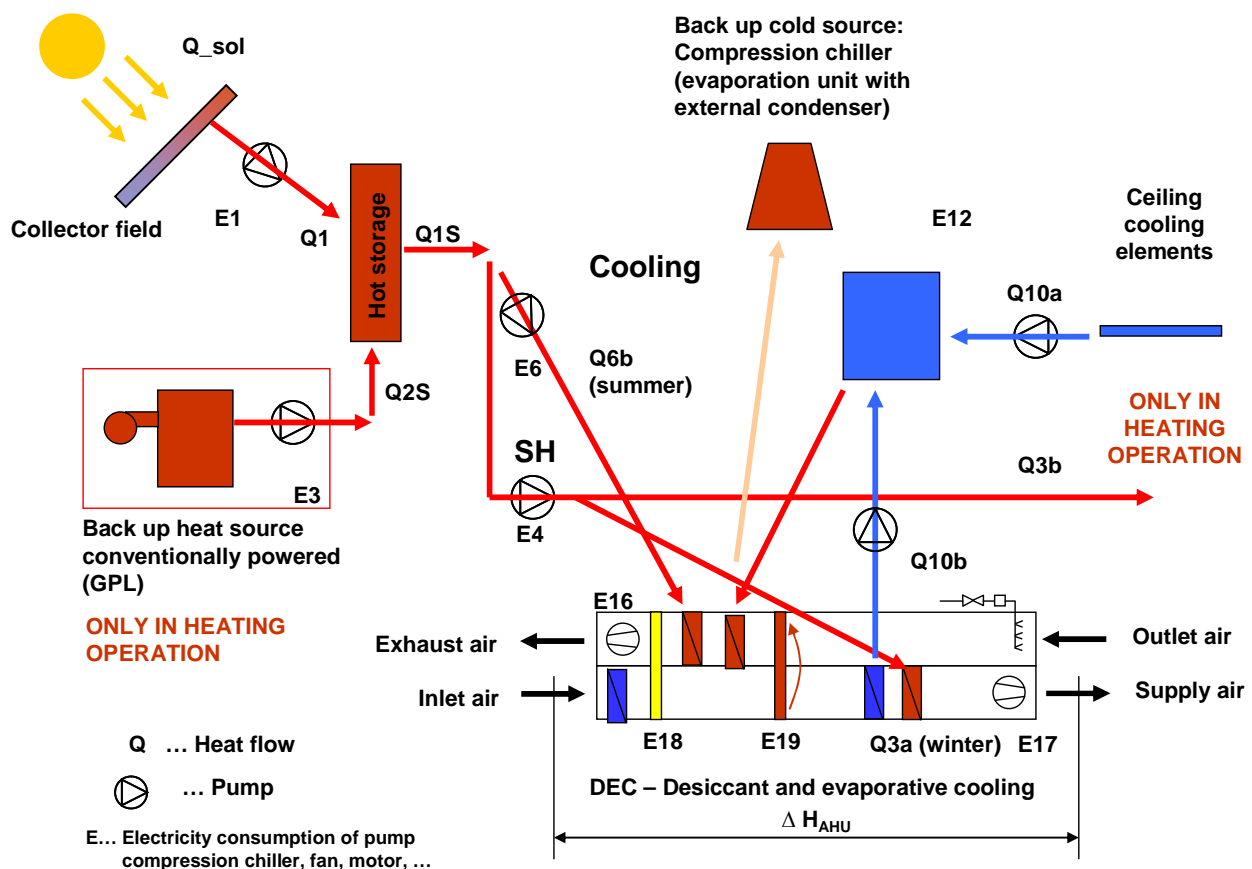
Q_sol

Collector field

E1

Q1

Hot storage

Q1S

Back up cold source: Compression chiller (evaporation unit with external condenser)

E12

Ceiling cooling elements

Cooling

Q10a

E6

Q6b (summer)

ONLY IN HEATING OPERATION

Q2S

E3

SH

E4

Q3b

Q10b

Back up heat source conventionally powered (GPL)

ONLY IN HEATING OPERATION

E16

Exhaust air

Outlet air

Inlet air

Supply air

E18

E19

Q3a (winter)

E17

Q … Heat flow

… Pump

DEC – Desiccant and evaporative cooling

$\Delta$ $H_{AHU}$

E… Electricity consumption of pump compression chiller, fan, motor, …